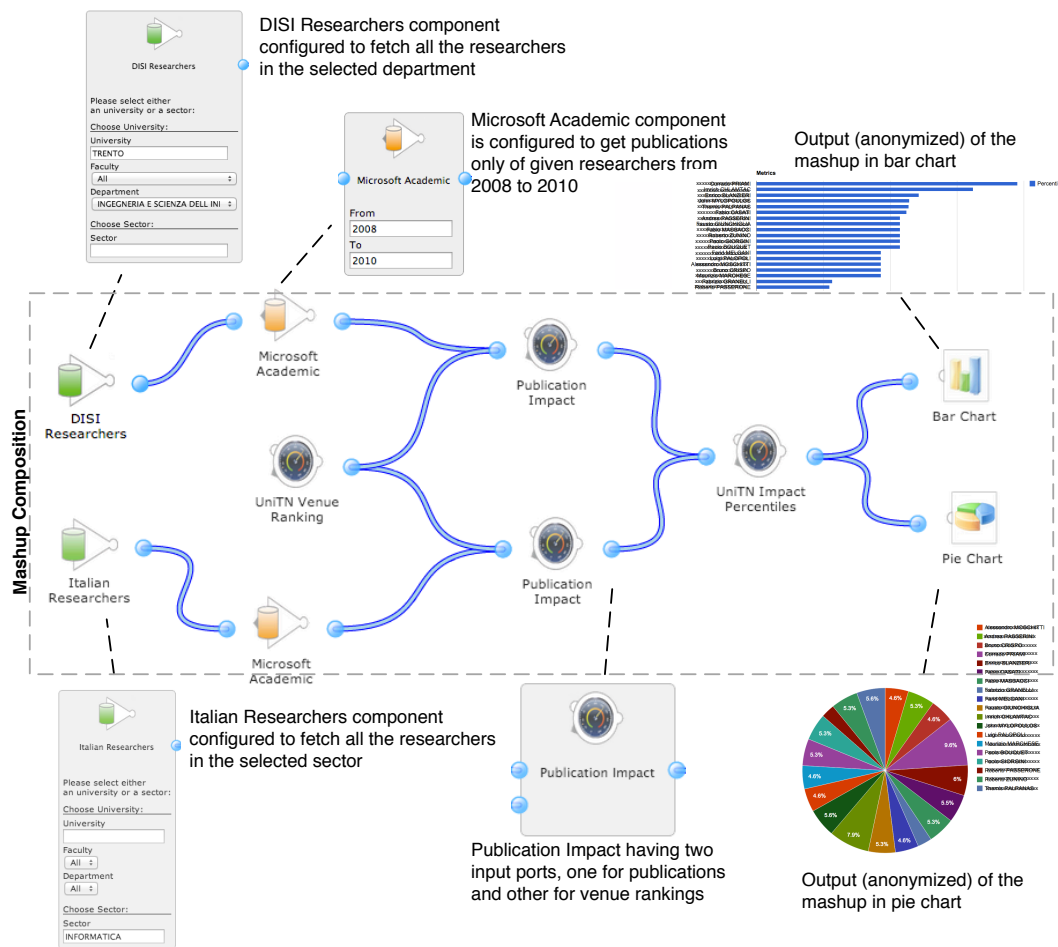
DISI Researchers

Please select either an university or a sector:
Choose University:
University
TRENTO
Faculty
All
Department
INGEGNERIA E SCIENZA DELL INI
Choose Sector:
Sector

DISI Researchers component configured to fetch all the researchers in the selected department

Microsoft Academic
From
2008
To
2010

Microsoft Academic component is configured to get publications only of given researchers from 2008 to 2010

Output (anonymized) of the mashup in bar chart

Metrics
Percentile

Mashup Composition

DISI Researchers
Microsoft Academic
UniTN Venue Ranking
Publication Impact
UniTN Impact Percentiles
Bar Chart
Pie Chart
Italian Researchers
Microsoft Academic
Publication Impact

Italian Researchers

Please select either an university or a sector:
Choose University:
University

Faculty
All
Department
All
Choose Sector:
Sector
INFORMATICA

Italian Researchers component configured to fetch all the researchers in the selected sector

Publication Impact

Publication Impact having two input ports, one for publications and other for venue rankings

5.6% 4.6% 5.3% 4.6% 9.6% 6% 5.5% 5.3% 4.6% 5.3% 7.9% 5.3% 4.6% 5.6% 4.6% 4.6% 5.3% 5.3%

Output (anonymized) of the mashup in pie chart